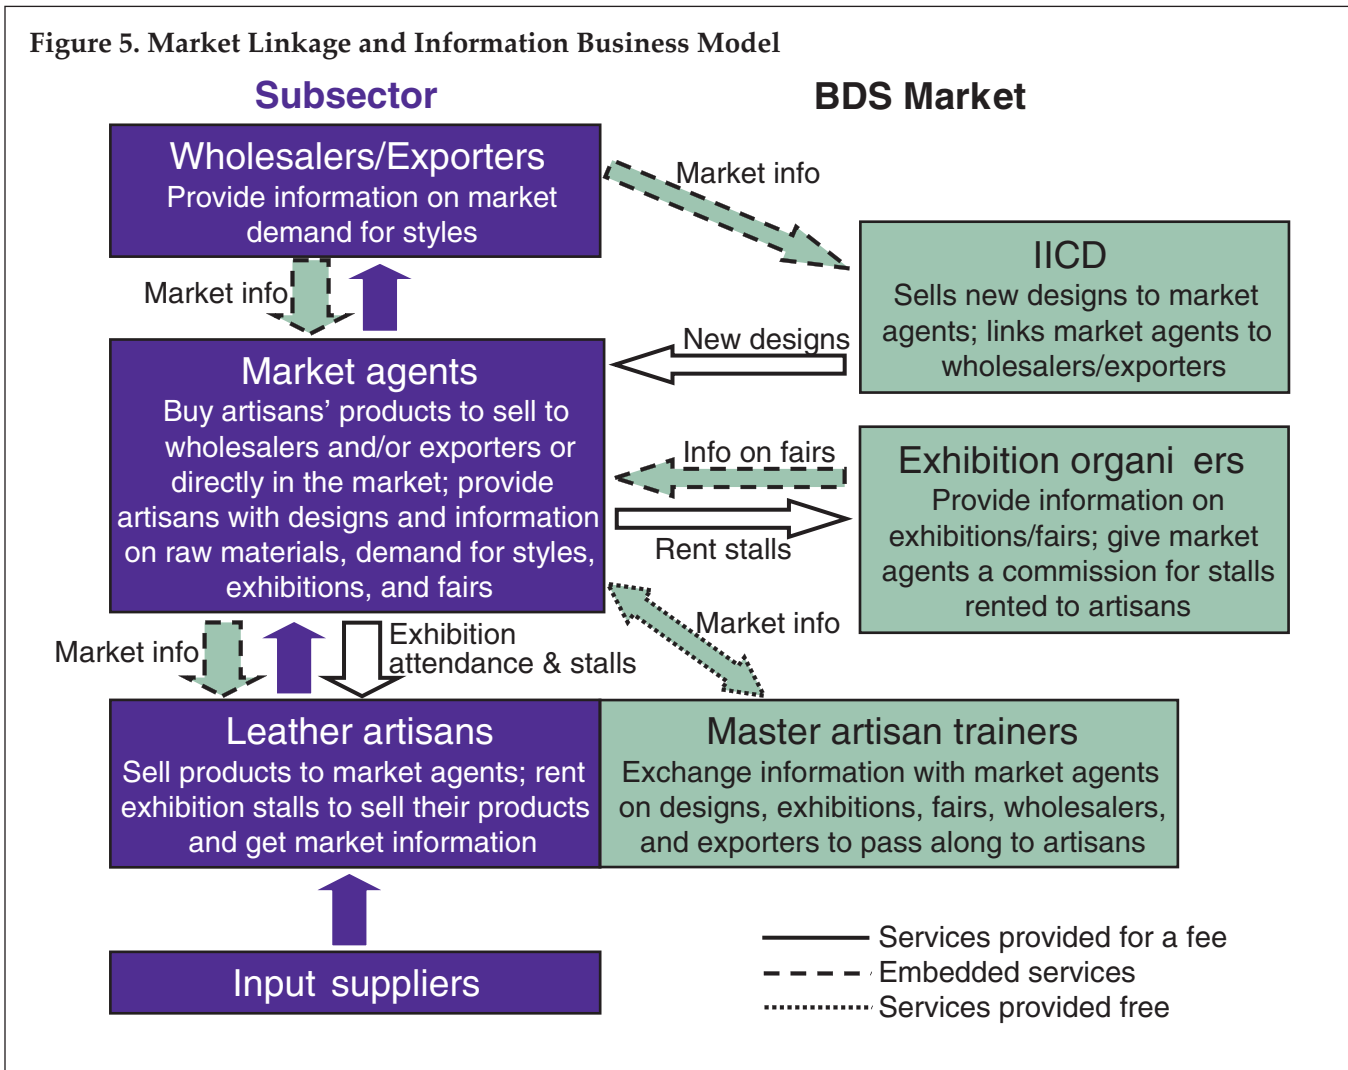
Figure 5. Market Linkage and Information Business Model

Subsector

BDS Market

Wholesalers/Exporters
Provide information on market demand for styles

Market info

IICD
Sells new designs to market agents; links market agents to wholesalers/exporters

Market info

New designs

Market agents
Buy artisans' products to sell to wholesalers and/or exporters or directly in the market; provide artisans with designs and information on raw materials, demand for styles, exhibitions, and fairs

Info on fairs

Exhibition organi ers
Provide information on exhibitions/fairs; give market agents a commission for stalls rented to artisans

Rent stalls

Market info

Market info

Exhibition attendance & stalls

Leather artisans
Sell products to market agents; rent exhibition stalls to sell their products and get market information

Master artisan trainers
Exchange information with market agents on designs, exhibitions, fairs, wholesalers, and exporters to pass along to artisans

Input suppliers

Services provided for a fee
Embedded services
Services provided free